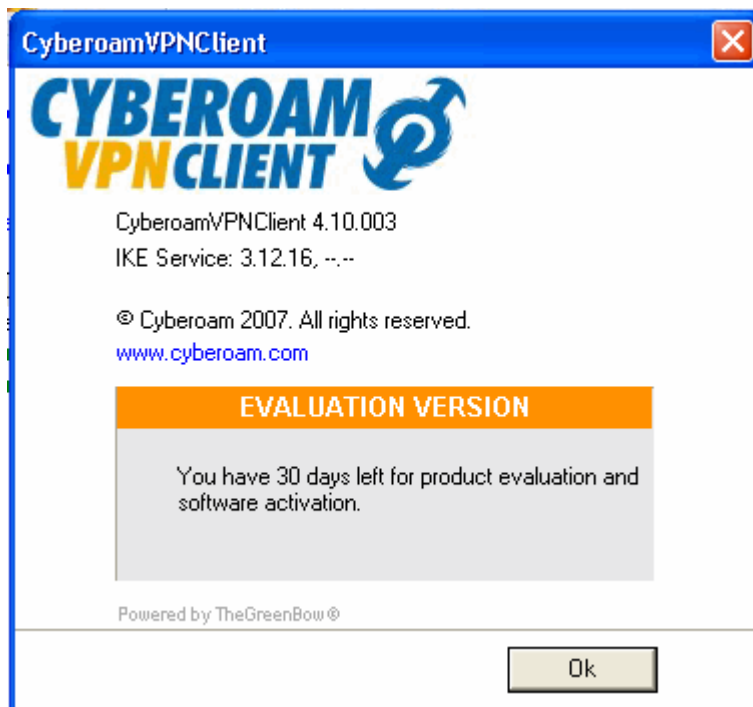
CyberoamVPNClient

CYBEROAM
VPNCLIENT

CyberoamVPNClient 4.10.003
IKE Service: 3.12.16, --.--

© Cyberoam 2007. All rights reserved.
www.cyberoam.com

EVALUATION VERSION

You have 30 days left for product evaluation and software activation.

Powered by TheGreenBow®

Ok